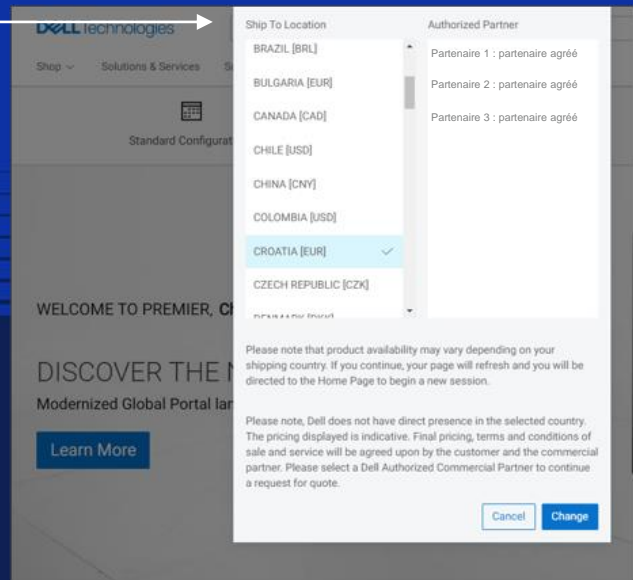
DELL Technologies

Shop ∨ Solutions & Services S

Standard Configurat

WELCOME TO PREMIER, C

DISCOVER THE N

Modernized Global Portal la

Learn More

Ship To Location

BRAZIL [BRL]

BULGARIA [EUR]

CANADA [CAD]

CHILE [USD]

CHINA [CNY]

COLOMBIA [USD]

CROATIA [EUR]

CZECH REPUBLIC [CZK]

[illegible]

Authorized Partner

Partenaire 1 : partenaire agréé

Partenaire 2 : partenaire agréé

Partenaire 3 : partenaire agréé

Please note that product availability may vary depending on your shipping country. If you continue, your page will refresh and you will be directed to the Home Page to begin a new session.

Please note, Dell does not have direct presence in the selected country. The pricing displayed is indicative. Final pricing, terms and conditions of sale and service will be agreed upon by the customer and the commercial partner. Please select a Dell Authorized Commercial Partner to continue a request for quote.

Cancel

Change